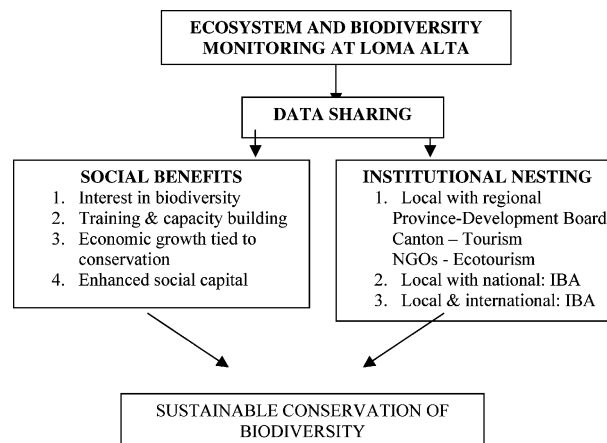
ECOSYSTEM AND BIODIVERSITY MONITORING AT LOMA ALTA

DATA SHARING

SOCIAL BENEFITS
1. Interest in biodiversity
2. Training & capacity building
3. Economic growth tied to conservation
4. Enhanced social capital

INSTITUTIONAL NESTING
1. Local with regional
Province-Development Board
Canton – Tourism
NGOs - Ecotourism
2. Local with national: IBA
3. Local & international: IBA

SUSTAINABLE CONSERVATION OF BIODIVERSITY